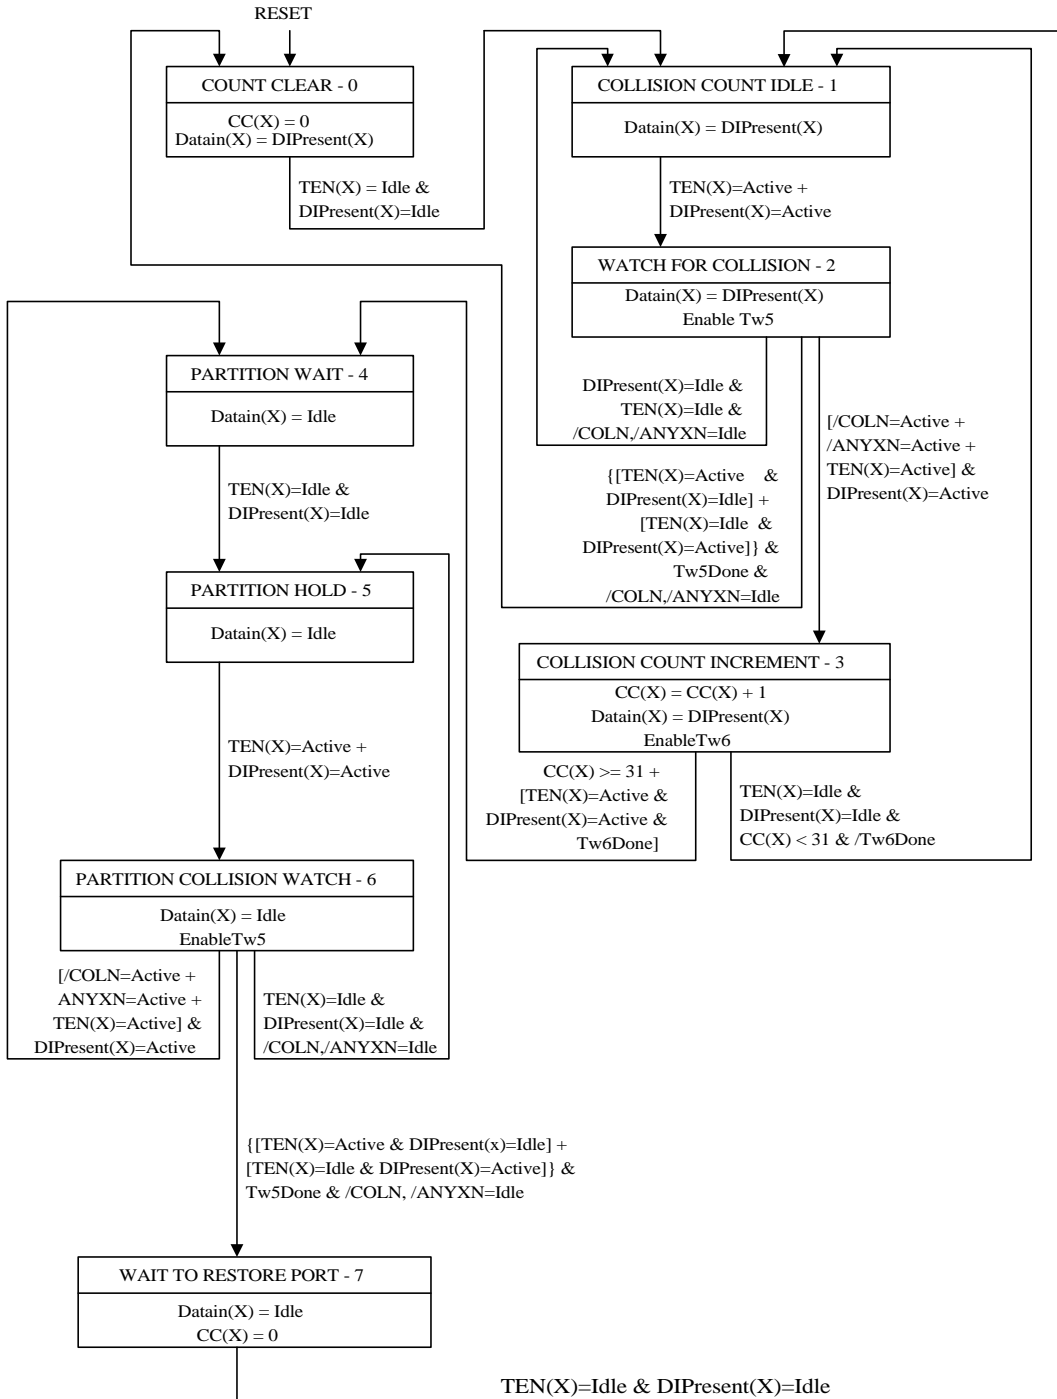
RESET

COUNT CLEAR - 0

CC(X) = 0
Datain(X) = DIPresent(X)

TEN(X) = Idle &
DIPresent(X)=Idle

COLLISION COUNT IDLE - 1

Datain(X) = DIPresent(X)

TEN(X)=Active +
DIPresent(X)=Active

WATCH FOR COLLISION - 2

Datain(X) = DIPresent(X)
Enable Tw5

DIPresent(X)=Idle &
TEN(X)=Idle &
/COLN,/ANYXN=Idle

[/COLN=Active +
/ANYXN=Active +
TEN(X)=Active] &
DIPresent(X)=Active

{[TEN(X)=Active &
DIPresent(X)=Idle] +
[TEN(X)=Idle &
DIPresent(X)=Active]} &
Tw5Done &
/COLN,/ANYXN=Idle

PARTITION WAIT - 4

Datain(X) = Idle

TEN(X)=Idle &
DIPresent(X)=Idle

PARTITION HOLD - 5

Datain(X) = Idle

COLLISION COUNT INCREMENT - 3

CC(X) = CC(X) + 1
Datain(X) = DIPresent(X)
EnableTw6

TEN(X)=Active +
DIPresent(X)=Active

CC(X) >= 31 +
[TEN(X)=Active &
DIPresent(X)=Active &
Tw6Done]

TEN(X)=Idle &
DIPresent(X)=Idle &
CC(X) < 31 & /Tw6Done

PARTITION COLLISION WATCH - 6

Datain(X) = Idle
EnableTw5

[/COLN=Active +
ANYXN=Active +
TEN(X)=Active] &
DIPresent(X)=Active

TEN(X)=Idle &
DIPresent(X)=Idle &
/COLN,/ANYXN=Idle

{[TEN(X)=Active & DIPresent(x)=Idle] +
[TEN(X)=Idle & DIPresent(X)=Active]} &
Tw5Done & /COLN, /ANYXN=Idle

WAIT TO RESTORE PORT - 7

Datain(X) = Idle
CC(X) = 0

TEN(X)=Idle & DIPresent(X)=Idle